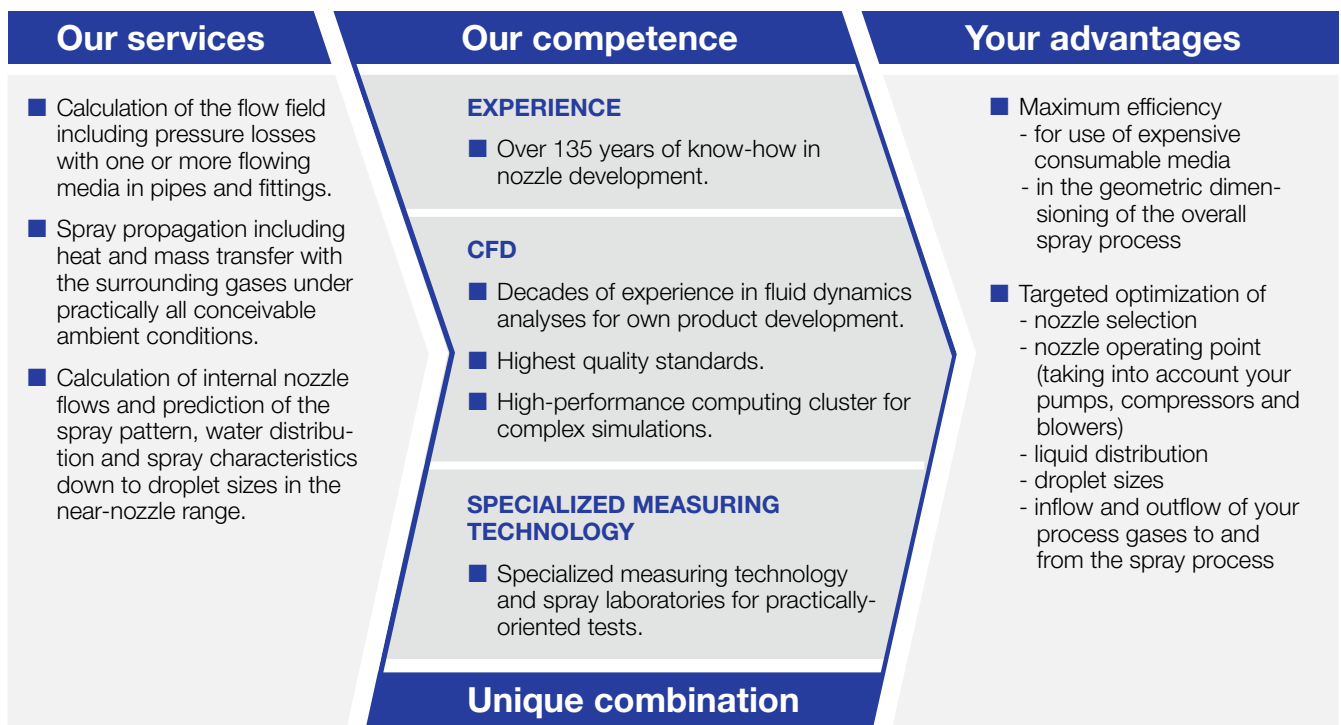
Our services

■ Calculation of the flow field including pressure losses with one or more flowing media in pipes and fittings.

■ Spray propagation including heat and mass transfer with the surrounding gases under practically all conceivable ambient conditions.

■ Calculation of internal nozzle flows and prediction of the spray pattern, water distribution and spray characteristics down to droplet sizes in the near-nozzle range.

Our competence

EXPERIENCE

■ Over 135 years of know-how in nozzle development.

CFD

■ Decades of experience in fluid dynamics analyses for own product development.

■ Highest quality standards.

■ High-performance computing cluster for complex simulations.

SPECIALIZED MEASURING TECHNOLOGY

■ Specialized measuring technology and spray laboratories for practically-oriented tests.

Unique combination

Your advantages

■ Maximum efficiency
- for use of expensive consumable media
- in the geometric dimensioning of the overall spray process

■ Targeted optimization of
- nozzle selection
- nozzle operating point (taking into account your pumps, compressors and blowers)
- liquid distribution
- droplet sizes
- inflow and outflow of your process gases to and from the spray process